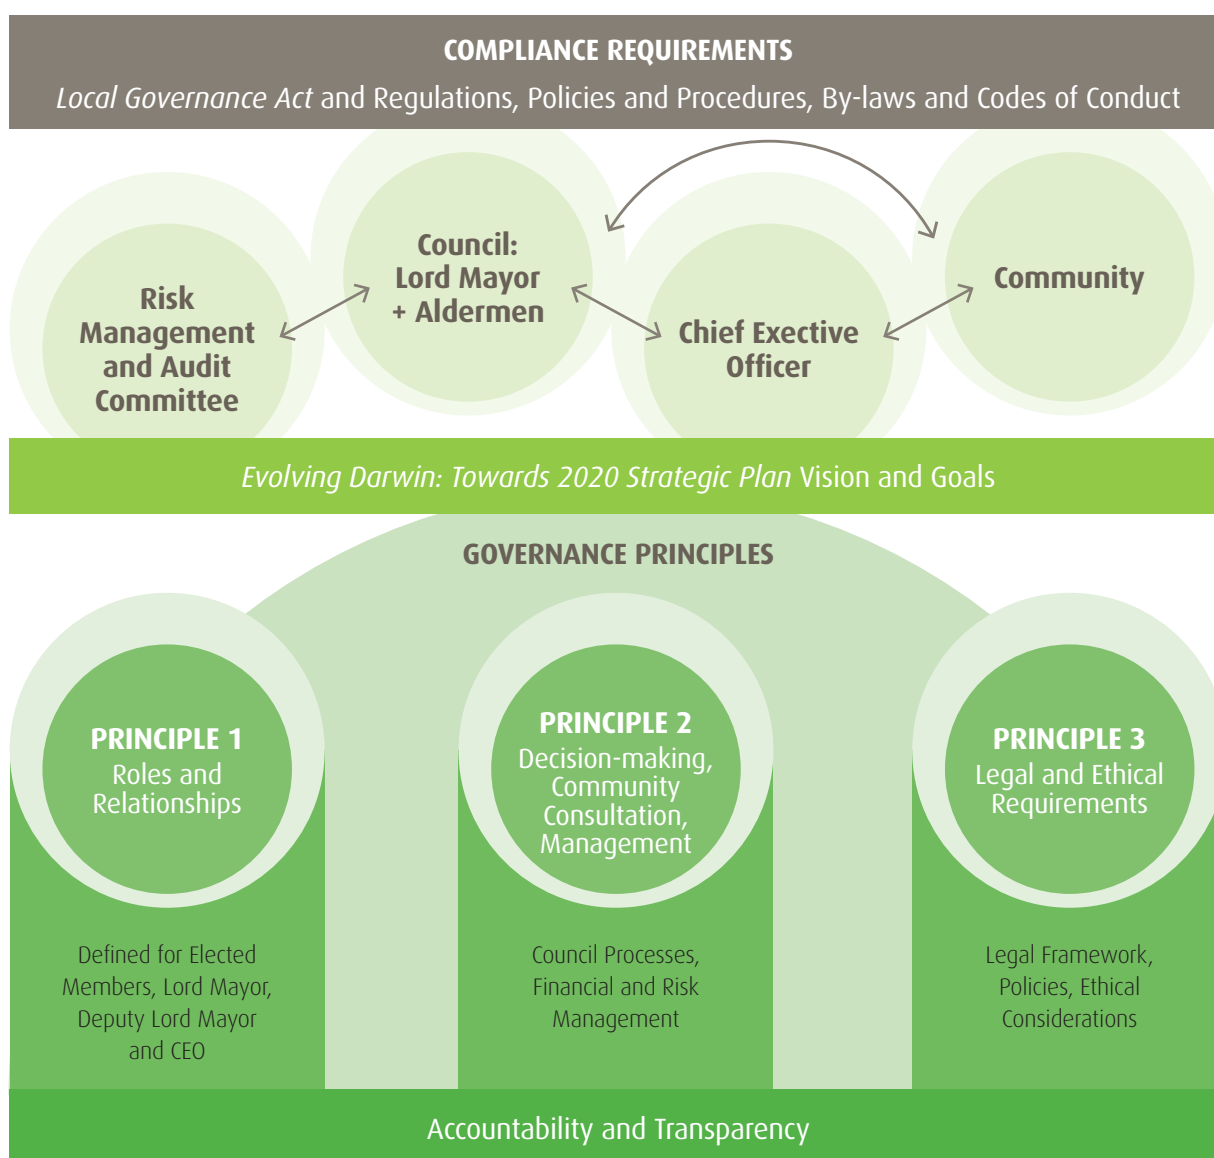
COMPLIANCE REQUIREMENTS

Local Governance Act and Regulations, Policies and Procedures, By-laws and Codes of Conduct

Risk Management and Audit Committee

Council: Lord Mayor + Aldermen

Chief Exective Officer

Community

Evolving Darwin: Towards 2020 Strategic Plan Vision and Goals

GOVERNANCE PRINCIPLES

PRINCIPLE 1
Roles and Relationships

PRINCIPLE 2
Decision-making, Community Consultation, Management

PRINCIPLE 3
Legal and Ethical Requirements

Defined for Elected Members, Lord Mayor, Deputy Lord Mayor and CEO

Council Processes, Financial and Risk Management

Legal Framework, Policies, Ethical Considerations

Accountability and Transparency